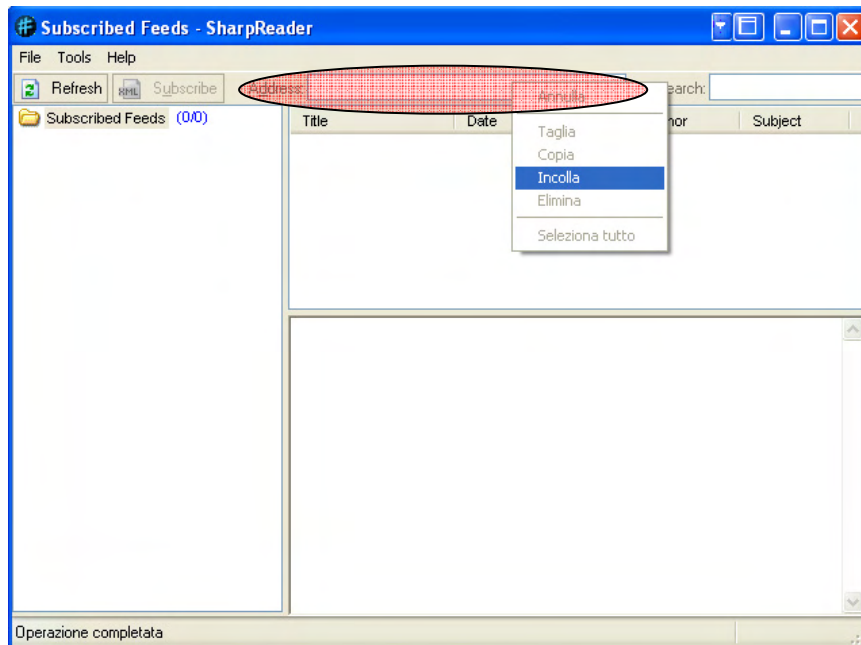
Subscribed Feeds - SharpReader

File Tools Help

Refresh Subscribe Address: Search:

Subscribed Feeds (0/0)

| Title | Date | Author | Subject |
|---|---|---|---|

Annulla
Taglia
Copia
Incolla
Elimina
Seleziona tutto

Operazione completata